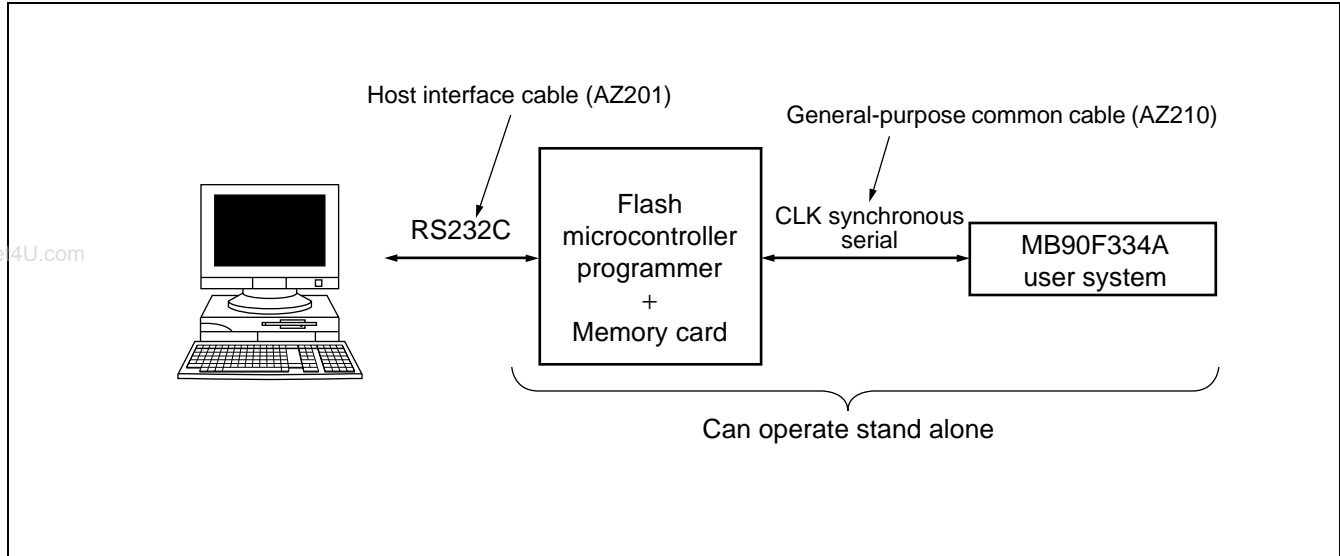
Host interface cable (AZ201)

General-purpose common cable (AZ210)

RS232C

Flash microcontroller programmer + Memory card

CLK synchronous serial

MB90F334A user system

4U.com

Can operate stand alone